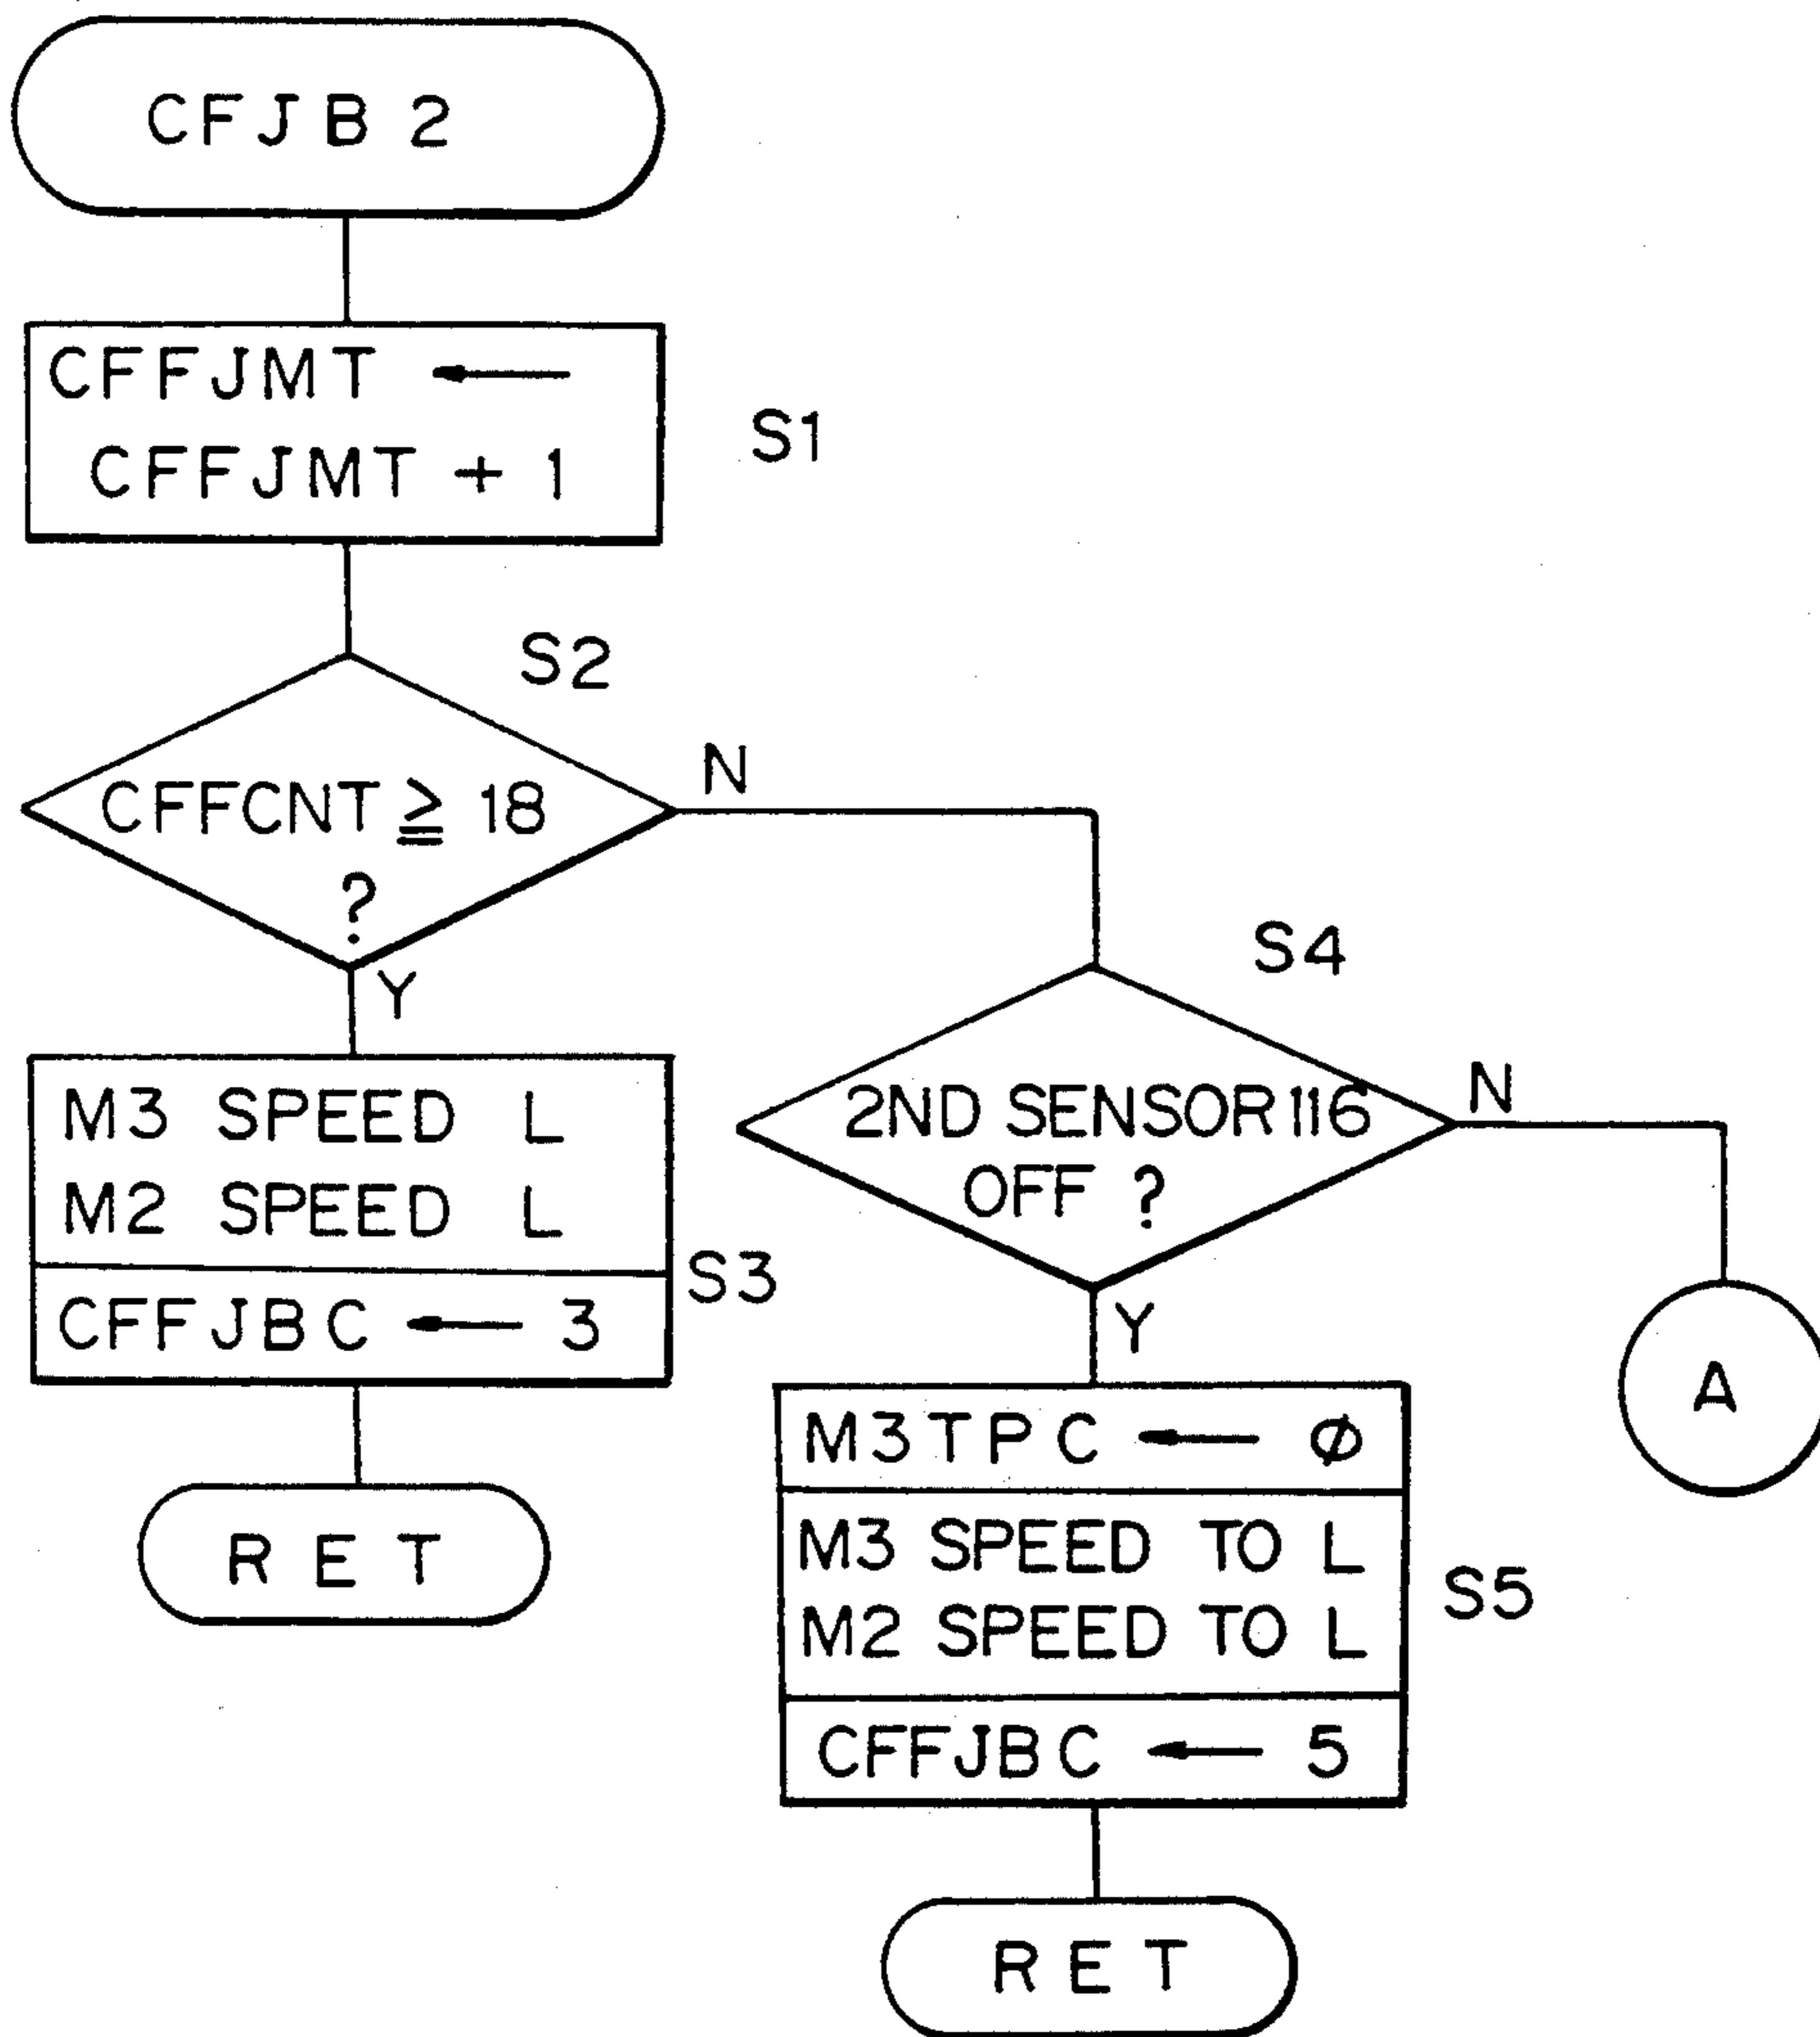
CFJB2

CFFJMT ← CFFJMT + 1

S1

S2

CFFCNT $\geqq$ 18 ?

N

Y

S4

M3 SPEED L
M2 SPEED L

CFFJBC ← 3

S3

2ND SENSOR 116 OFF ?

N

Y

A

M3TPC ← $\phi$

M3 SPEED TO L
M2 SPEED TO L

CFFJBC ← 5

S5

RET

RET